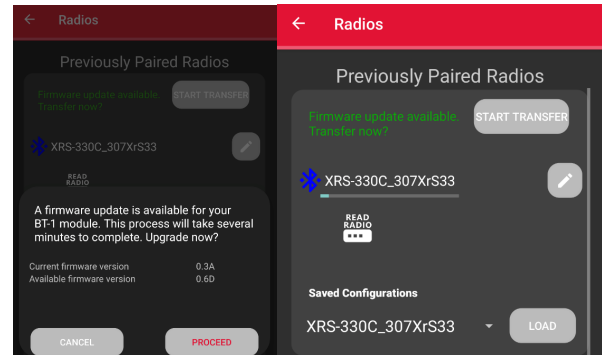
Radios

Previously Paired Radios

Firmware update available. Transfer now?

START TRANSFER

XRS-330C_307XrS33

READ RADIO

A firmware update is available for your BT-1 module. This process will take several minutes to complete. Upgrade now?

| Current firmware version | 0.3A |
|---|---|
| Available firmware version | 0.6D |

CANCEL

PROCEED

Radios

Previously Paired Radios

Firmware update available. Transfer now?

START TRANSFER

XRS-330C_307XrS33

READ RADIO

Saved Configurations

XRS-330C_307XrS33

LOAD